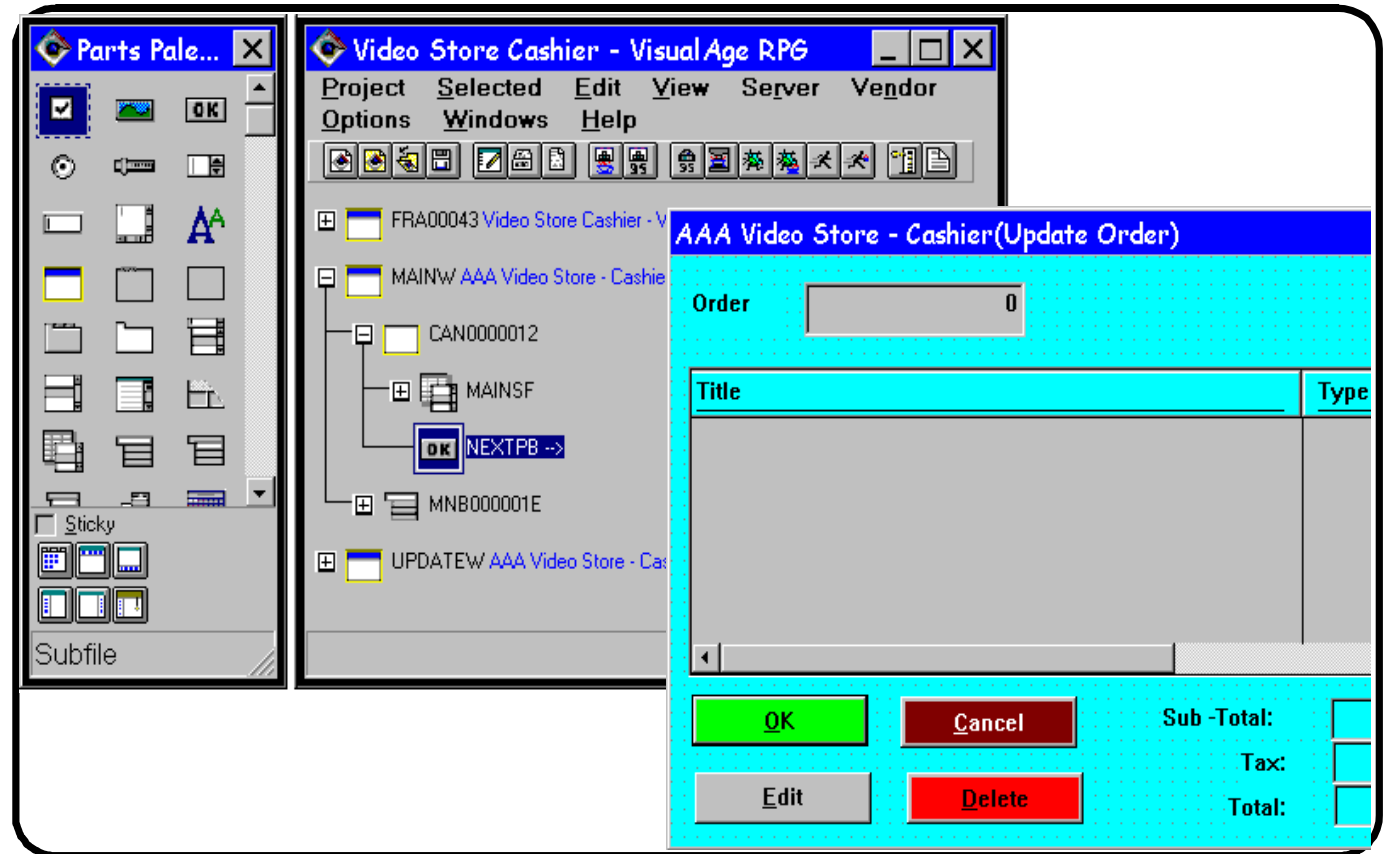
Parts Pale...

OK

Sticky

Subfile

Video Store Cashier - VisualAge RPG

Project Selected Edit View Server Vendor
Options Windows Help

FRA00043 Video Store Cashier - V

MAINW AAA Video Store - Cashie

CAN0000012

MAINSF

OK NEXTPB -->

MNB000001E

UPDATEW AAA Video Store - Cas

AAA Video Store - Cashier(Update Order)

Order 0

| Title | Type |
|---|---|

OK Cancel

Edit Delete

Sub -Total:

Tax:

Total: